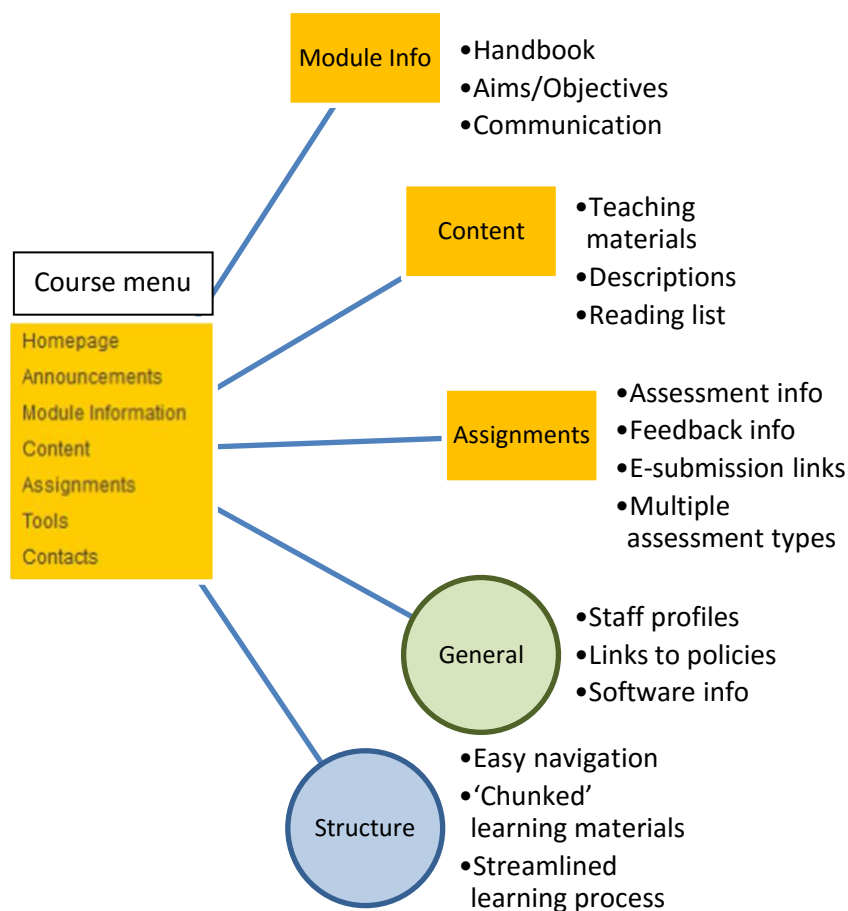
Module Info

•Handbook
•Aims/Objectives
•Communication

Content

•Teaching materials
•Descriptions
•Reading list

Course menu

Homepage
Announcements
Module Information
Content
Assignments
Tools
Contacts

Assignments

•Assessment info
•Feedback info
•E-submission links
•Multiple assessment types

General

•Staff profiles
•Links to policies
•Software info

Structure

•Easy navigation
•'Chunked' learning materials
•Streamlined learning process